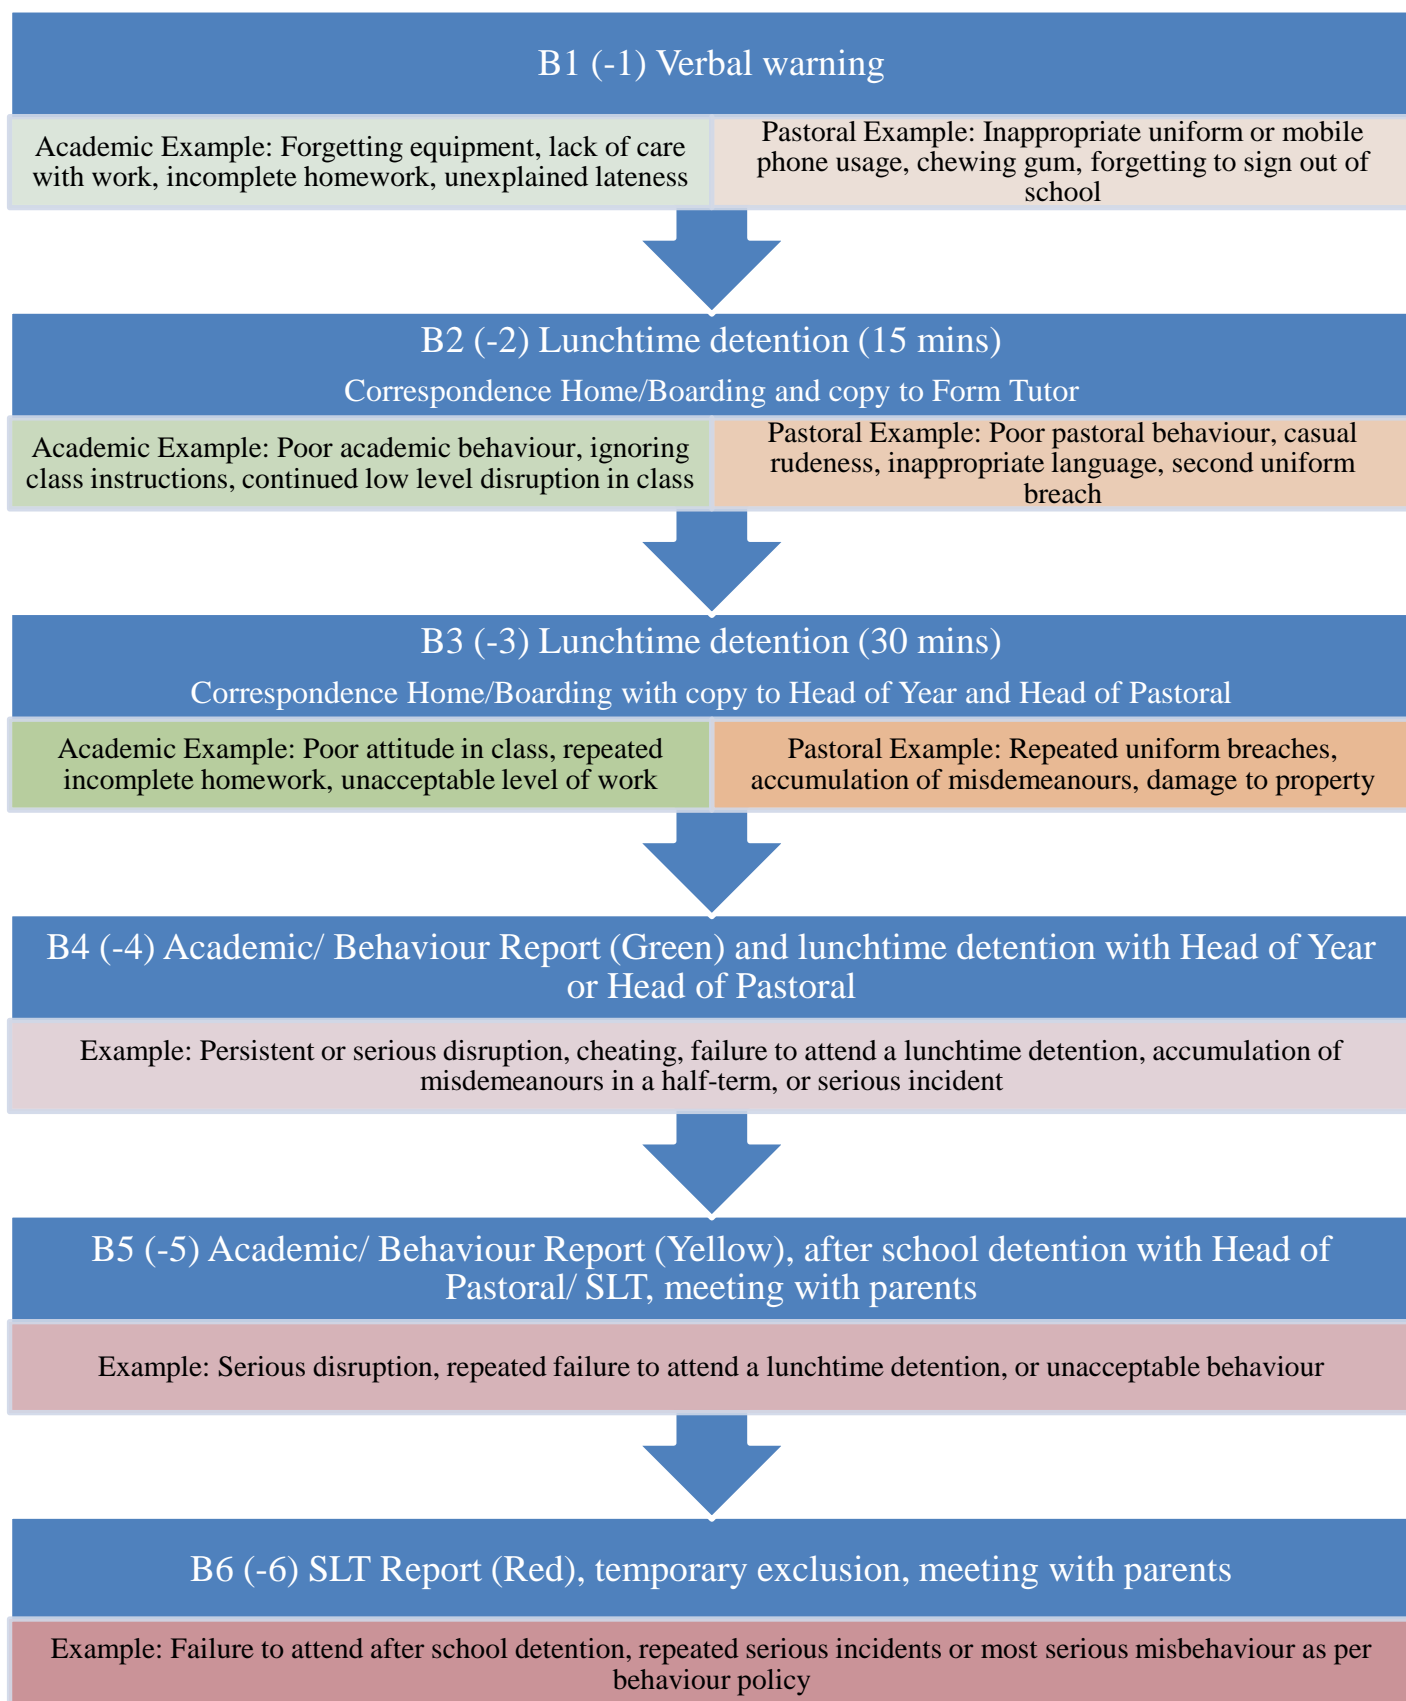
B1 (-1) Verbal warning

Academic Example: Forgetting equipment, lack of care with work, incomplete homework, unexplained lateness

Pastoral Example: Inappropriate uniform or mobile phone usage, chewing gum, forgetting to sign out of school

B2 (-2) Lunchtime detention (15 mins)

Correspondence Home/Boarding and copy to Form Tutor

Academic Example: Poor academic behaviour, ignoring class instructions, continued low level disruption in class

Pastoral Example: Poor pastoral behaviour, casual rudeness, inappropriate language, second uniform breach

B3 (-3) Lunchtime detention (30 mins)

Correspondence Home/Boarding with copy to Head of Year and Head of Pastoral

Academic Example: Poor attitude in class, repeated incomplete homework, unacceptable level of work

Pastoral Example: Repeated uniform breaches, accumulation of misdemeanours, damage to property

B4 (-4) Academic/ Behaviour Report (Green) and lunchtime detention with Head of Year or Head of Pastoral

Example: Persistent or serious disruption, cheating, failure to attend a lunchtime detention, accumulation of misdemeanours in a half-term, or serious incident

B5 (-5) Academic/ Behaviour Report (Yellow), after school detention with Head of Pastoral/ SLT, meeting with parents

Example: Serious disruption, repeated failure to attend a lunchtime detention, or unacceptable behaviour

B6 (-6) SLT Report (Red), temporary exclusion, meeting with parents

Example: Failure to attend after school detention, repeated serious incidents or most serious misbehaviour as per behaviour policy